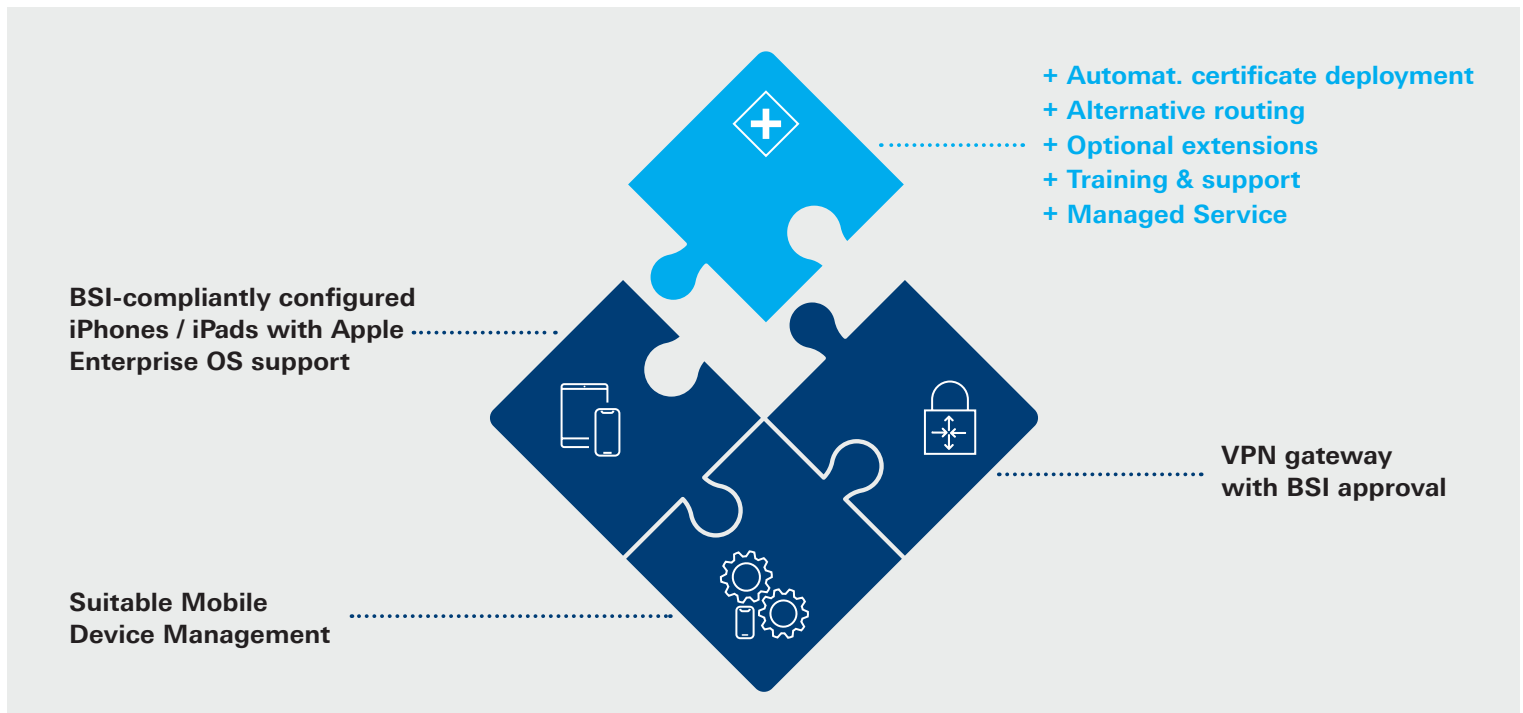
+ Automat. certificate deployment
+ Alternative routing
+ Optional extensions
+ Training & support
+ Managed Service

BSI-compliantly configured iPhones / iPads with Apple Enterprise OS support

VPN gateway with BSI approval

Suitable Mobile Device Management